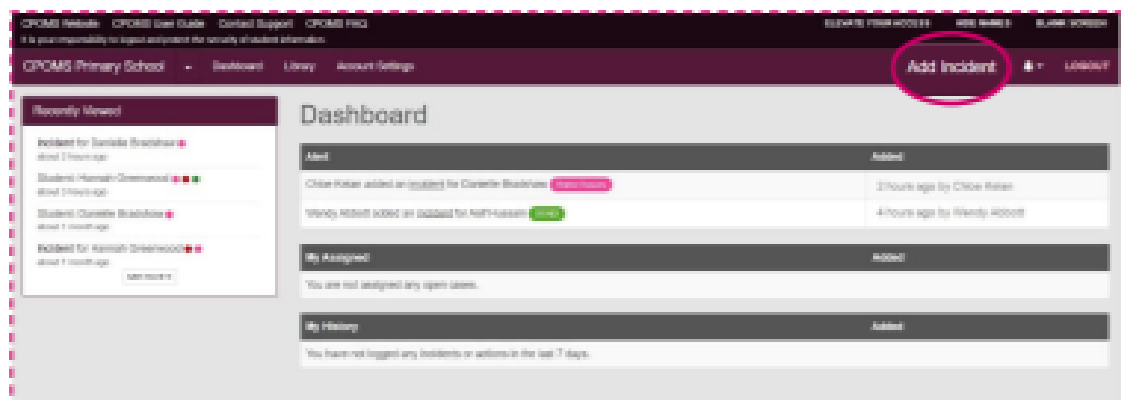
CPOMS Website CPOMS User Guide Contact Support CPOMS FAQ ELEVATE YOUR ACCESS HIDE NAMES BLANK SCREEN

It is your responsibility to logout and protect the security of student information.

CPOMS Primary School Dashboard Library Account Settings Add Incident LOGOUT

Recently Viewed

Incident for Danielle Bradshaw
about 2 hours ago

Student: Hannah Greenwood
about 2 hours ago

Student: Danielle Bradshaw
about 1 month ago

Incident for Hannah Greenwood
about 1 month ago

SEE MORE

Dashboard

| Alert | Added |
|---|---|
| Chloe Kelan added an incident for Danielle Bradshaw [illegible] | 2 hours ago by Chloe Kelan |
| Wendy Abbott added an incident for Asif Hussain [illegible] | 4 hours ago by Wendy Abbott |

| My Assigned | Added |
|---|---|
| You are not assigned any open cases. | |

| My History | Added |
|---|---|
| You have not logged any incidents or actions in the last 7 days. | |